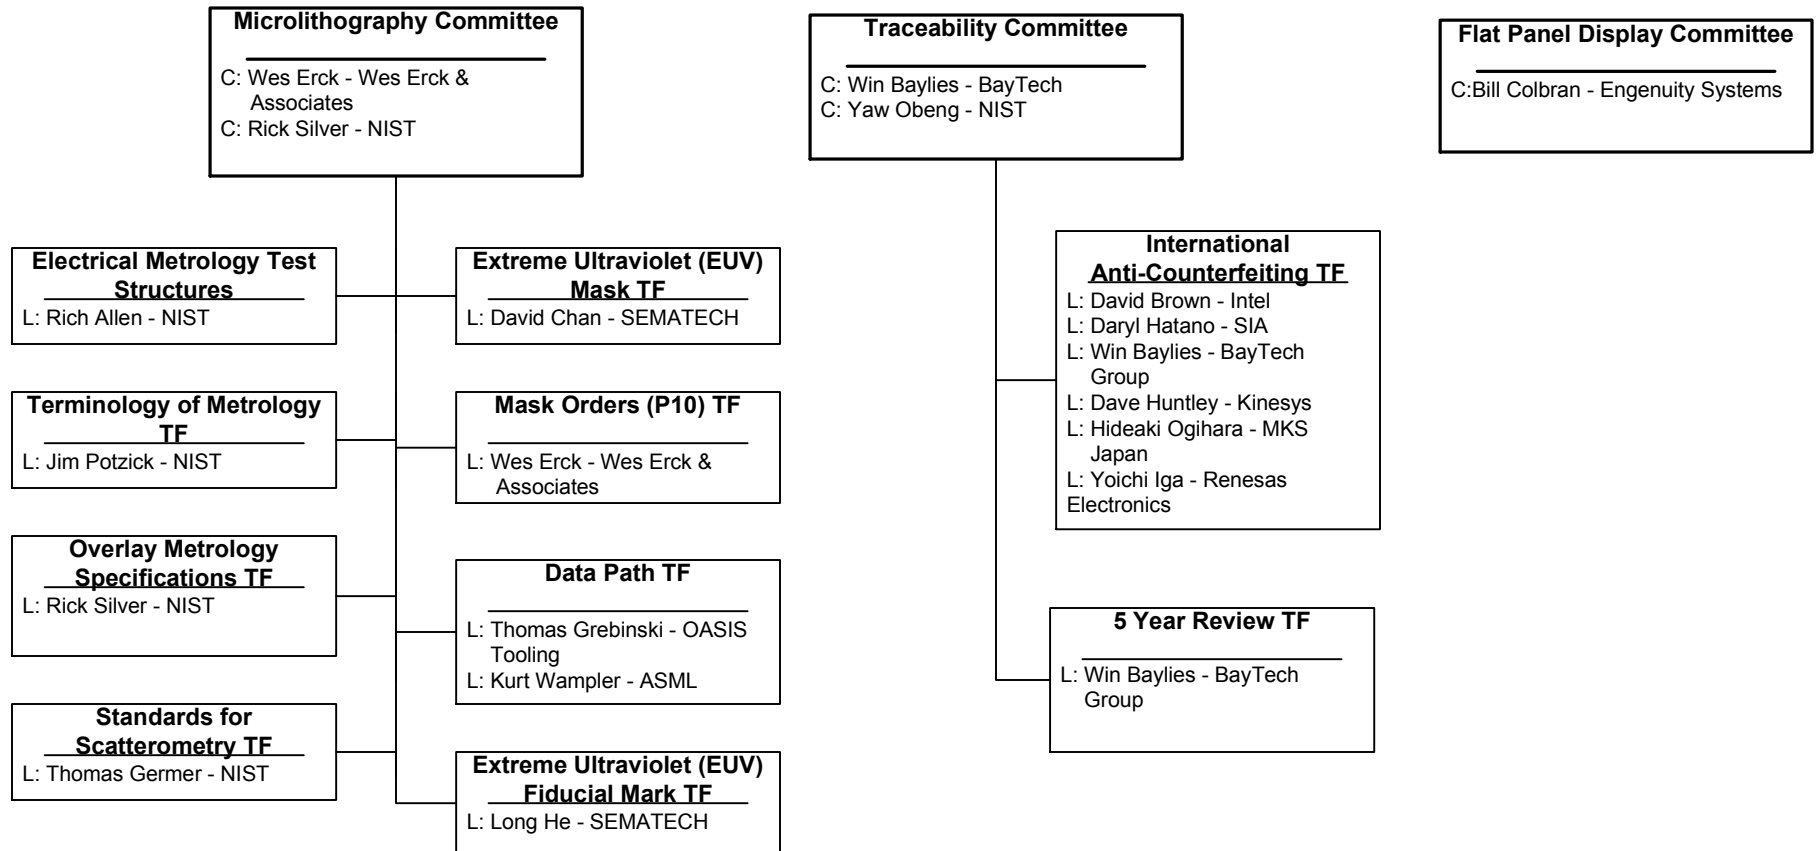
Microlithography Committee

C: Wes Erck - Wes Erck & Associates
C: Rick Silver - NIST

Electrical Metrology Test Structures
L: Rich Allen - NIST

Terminology of Metrology TF
L: Jim Potzick - NIST

Overlay Metrology Specifications TF
L: Rick Silver - NIST

Standards for Scatterometry TF
L: Thomas Germer - NIST

Extreme Ultraviolet (EUV) Mask TF
L: David Chan - SEMATECH

Mask Orders (P10) TF

L: Wes Erck - Wes Erck & Associates

Data Path TF

L: Thomas Grebinski - OASIS Tooling
L: Kurt Wampler - ASML

Extreme Ultraviolet (EUV) Fiducial Mark TF
L: Long He - SEMATECH

Traceability Committee

C: Win Baylies - BayTech
C: Yaw Obeng - NIST

International Anti-Counterfeiting TF
L: David Brown - Intel
L: Daryl Hatano - SIA
L: Win Baylies - BayTech Group
L: Dave Huntley - Kinesys
L: Hideaki Ogihara - MKS Japan
L: Yoichi Iga - Renesas Electronics

5 Year Review TF

L: Win Baylies - BayTech Group

Flat Panel Display Committee

C:Bill Colbran - Engenuity Systems